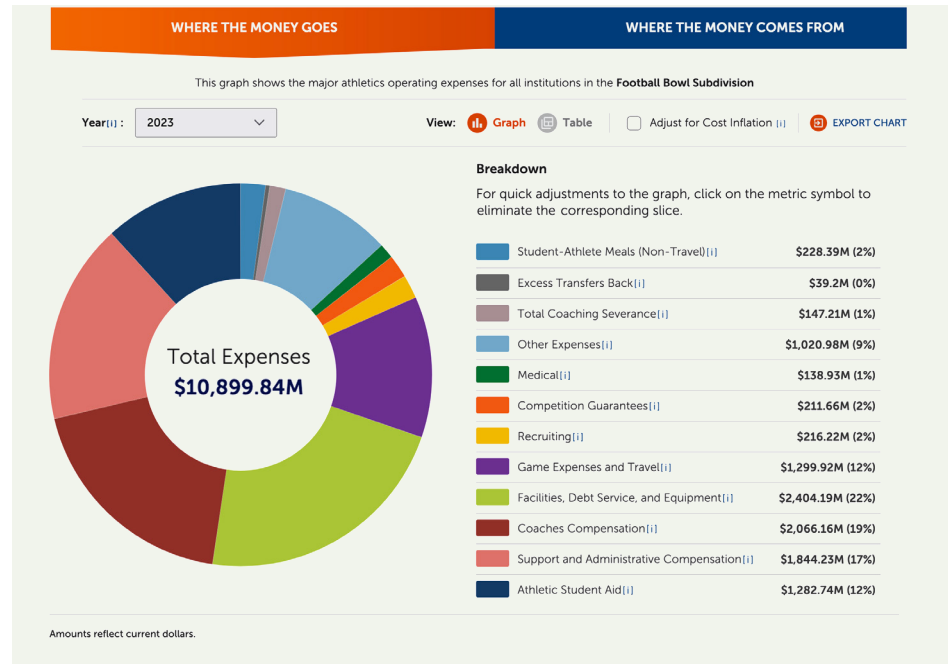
WHERE THE MONEY GOES

WHERE THE MONEY COMES FROM

This graph shows the major athletics operating expenses for all institutions in the **Football Bowl Subdivision**

Year[i] : 2023

View: Graph Table Adjust for Cost Inflation [i] EXPORT CHART

Total Expenses
$10,899.84M

Breakdown

For quick adjustments to the graph, click on the metric symbol to eliminate the corresponding slice.

| | |
|---|---|
| Student-Athlete Meals (Non-Travel)[i] | $228.39M (2%) |
| Excess Transfers Back[i] | $39.2M (0%) |
| Total Coaching Severance[i] | $147.21M (1%) |
| Other Expenses[i] | $1,020.98M (9%) |
| Medical[i] | $138.93M (1%) |
| Competition Guarantees[i] | $211.66M (2%) |
| Recruiting[i] | $216.22M (2%) |
| Game Expenses and Travel[i] | $1,299.92M (12%) |
| Facilities, Debt Service, and Equipment[i] | $2,404.19M (22%) |
| Coaches Compensation[i] | $2,066.16M (19%) |
| Support and Administrative Compensation[i] | $1,844.23M (17%) |
| Athletic Student Aid[i] | $1,282.74M (12%) |

Amounts reflect current dollars.